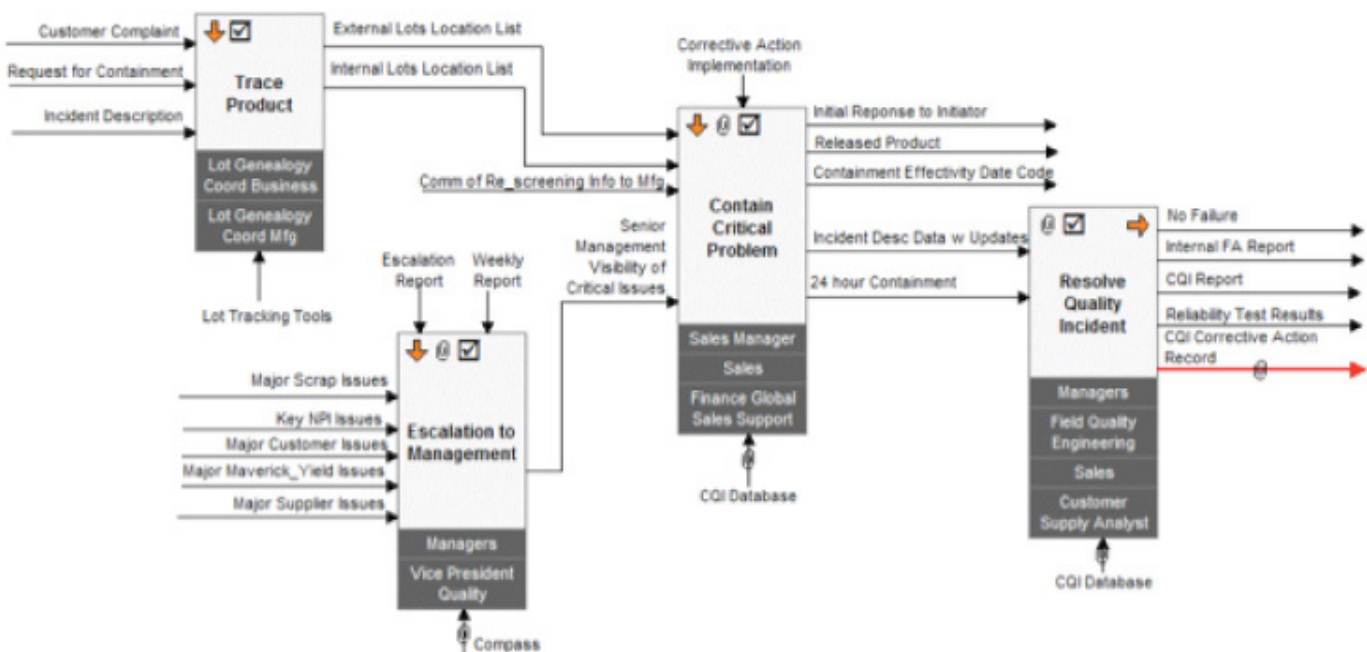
Customer Complaint
Request for Containment
Incident Description

Trace Product
Lot Genealogy Coord Business
Lot Genealogy Coord Mfg

External Lots Location List
Internal Lots Location List

Lot Tracking Tools

Corrective Action Implementation

Comm of Re_screening Info to Mfg

Senior Management Visibility of Critical Issues

Contain Critical Problem
Sales Manager
Sales
Finance Global Sales Support

CQI Database

Initial Reponse to Initiator
Released Product
Containment Effectivity Date Code
Incident Desc Data w Updates
24 hour Containment

Escalation Report
Weekly Report

Major Scrap Issues
Key NPI Issues
Major Customer Issues
Major Maverick_Yield Issues
Major Supplier Issues

Escalation to Management
Managers
Vice President Quality

Compass

Resolve Quality Incident
Managers
Field Quality Engineering
Sales
Customer Supply Analyst

CQI Database

No Failure
Internal FA Report
CQI Report
Reliability Test Results
CQI Corrective Action Record